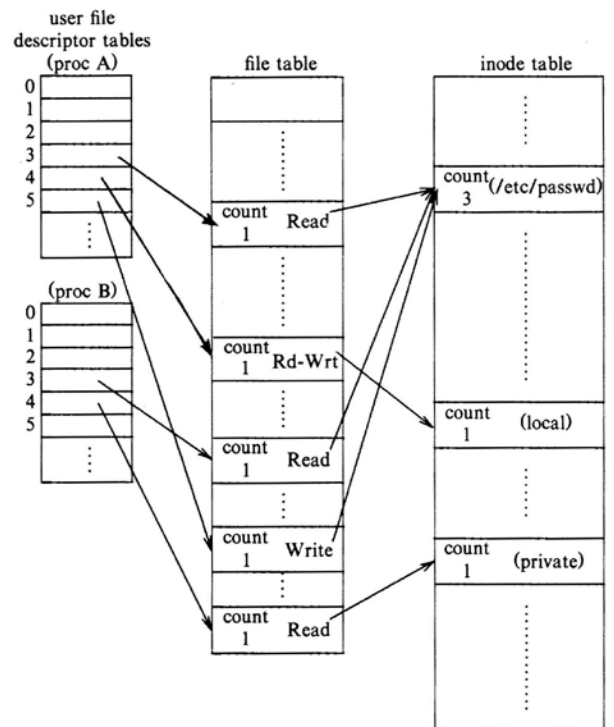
user file descriptor tables (proc A)

0
1
2
3
4
5
⋮

(proc B)

0
1
2
3
4
5
⋮

file table

count 1 Read

count 1 Rd-Wrt

count 1 Read

count 1 Write

count 1 Read

inode table

count 3 (/etc/passwd)

count 1 (local)

count 1 (private)